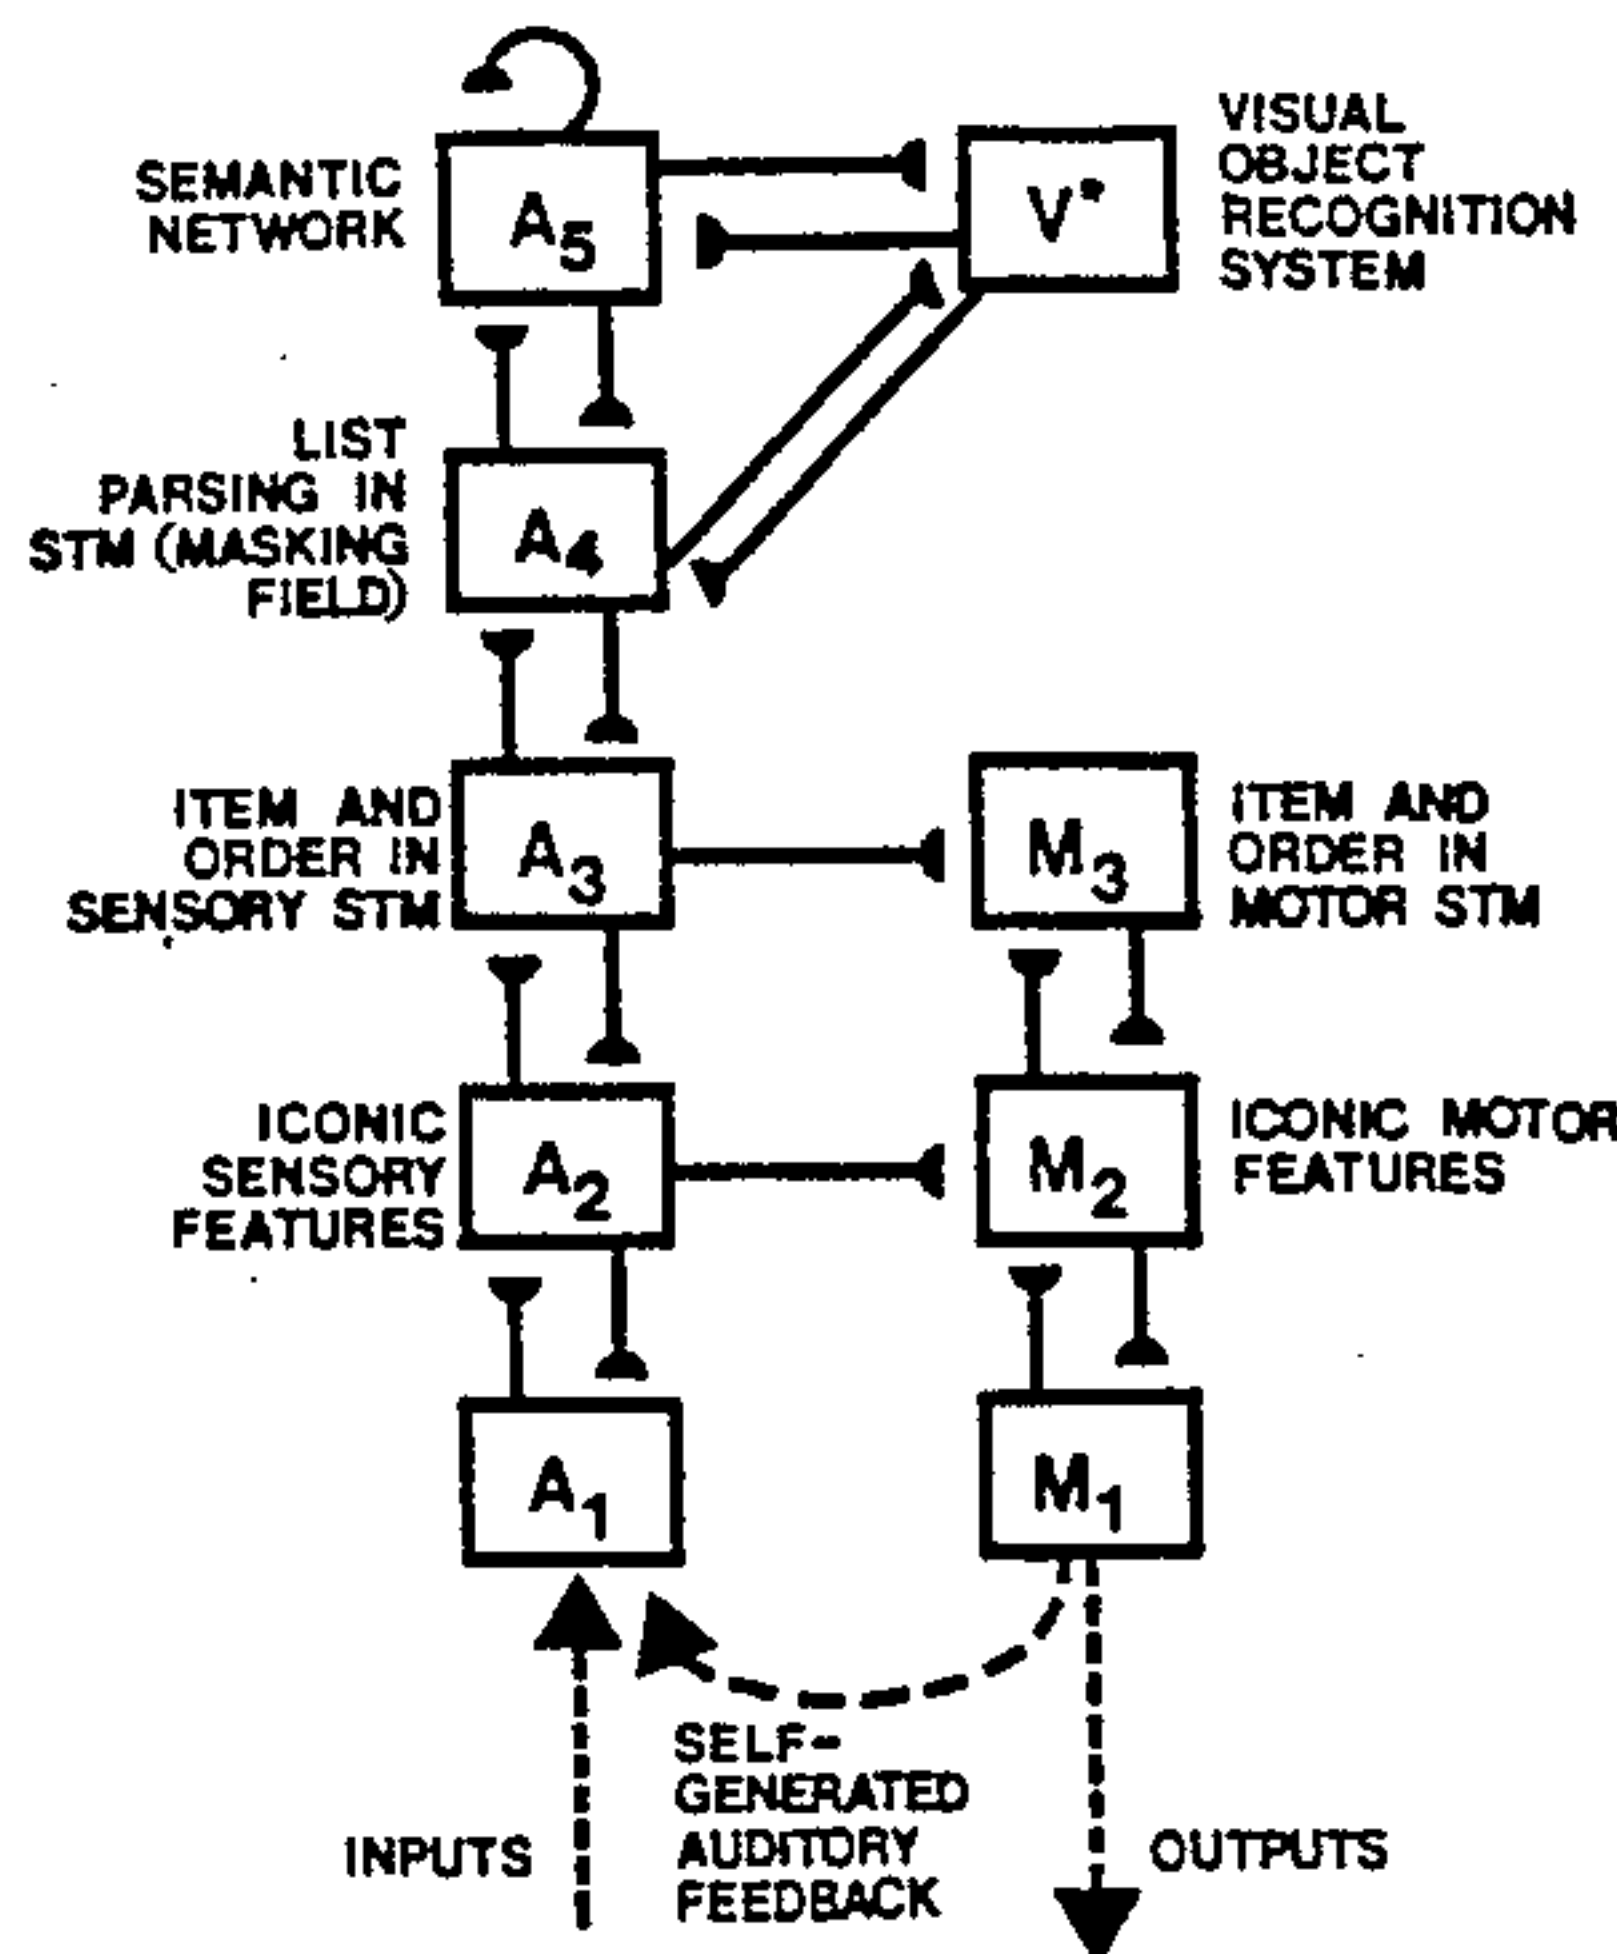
SEMANTIC NETWORK

$A_5$

$V^*$

VISUAL OBJECT RECOGNITION SYSTEM

LIST PARSING IN STM (MASKING FIELD)

$A_4$

ITEM AND ORDER IN SENSORY STM

$A_3$

$M_3$

ITEM AND ORDER IN MOTOR STM

ICONIC SENSORY FEATURES

$A_2$

$M_2$

ICONIC MOTOR FEATURES

$A_1$

$M_1$

INPUTS

SELF-GENERATED AUDITORY FEEDBACK

OUTPUTS